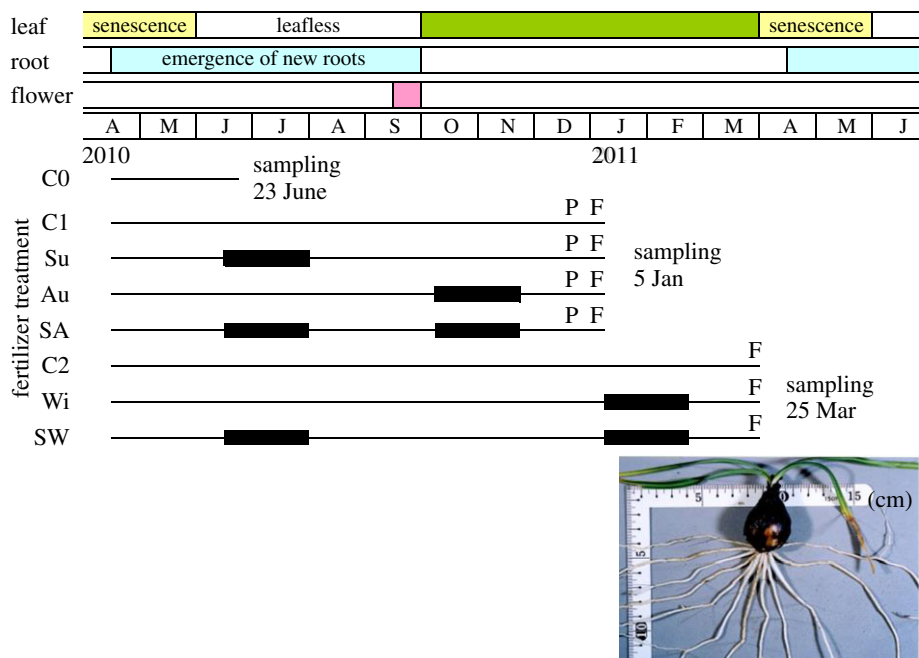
leaf senescence leafless senescence
root emergence of new roots
flower

| A | M | J | J | A | S | O | N | D | J | F | M | A | M | J |
|---|---|---|---|---|---|---|---|---|---|---|---|---|---|---|

2010 2011

fertilizer treatment

C0 sampling 23 June

C1 P F

Su P F

Au P F

SA P F

sampling 5 Jan

C2 F

Wi F

SW F

sampling 25 Mar

5 10 15 (cm)

5

10